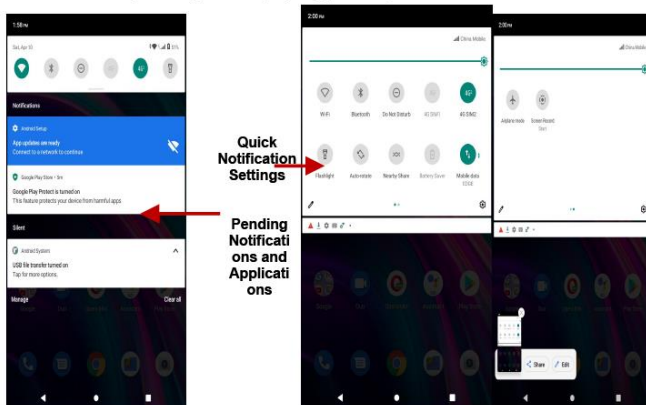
1:58 PM

Sat, Apr 10

Notifications

Android Setup

App updates are ready

Connect to a network to continue

Google Play Store • 5m

Google Play Protect is turned on

This feature protects your device from harmful apps

Silent

Android System

USB file transfer turned on

Tap for more options.

Manage

Clear all

Quick Notification Settings

Pending Notifications and Applications

2:00 PM

China Mobile

WiFi

Bluetooth

Do Not Disturb

4G SIM1

4G SIM2

Flashlight

Auto-rotate

Nearby Share

Battery Saver

Mobile data

2:00 PM

China Mobile

Airplane mode

Screen Record

Start

Share

Edit